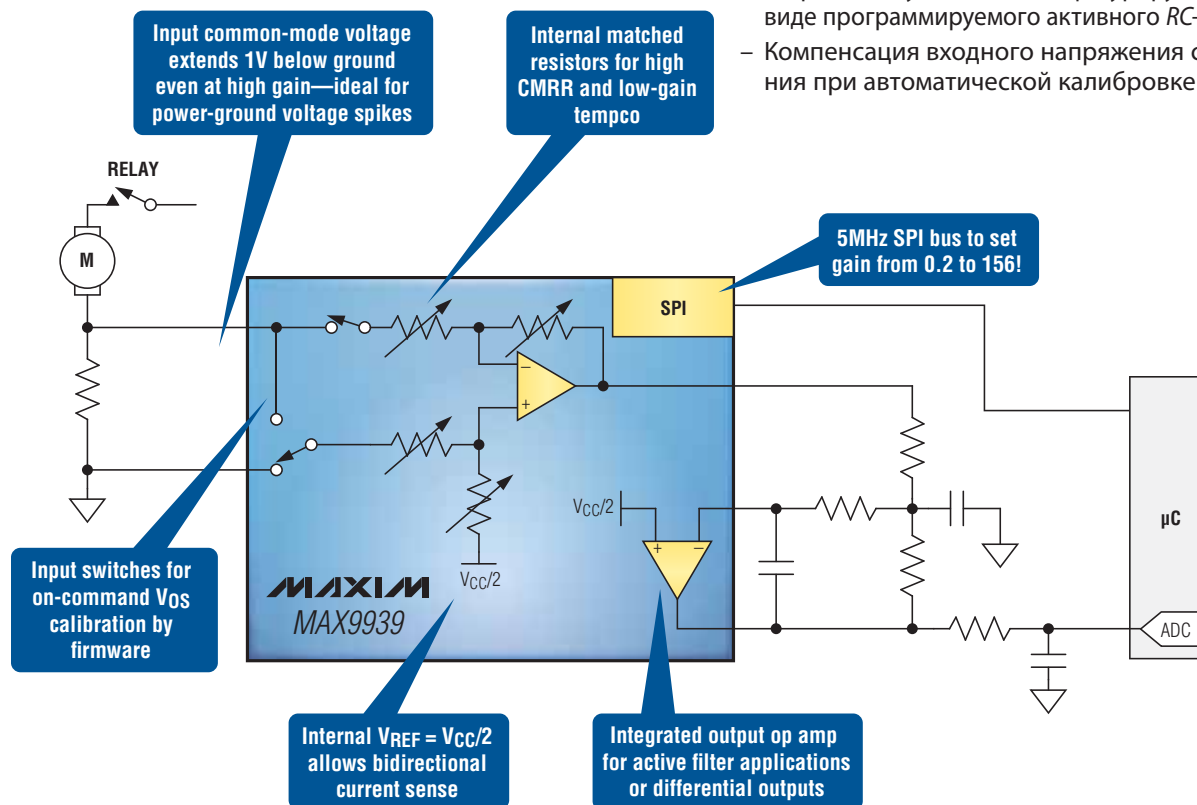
виде программируемого активного RC-

– Компенсация входного напряжения с ния при автоматической калибровке

Input common-mode voltage extends 1V below ground even at high gain—ideal for power-ground voltage spikes

Internal matched resistors for high CMRR and low-gain tempco

RELAY

M

5MHz SPI bus to set gain from 0.2 to 156!

SPI

–

+

$V_{CC}/2$

+

–

μC

$V_{CC}/2$

MAXIM

MAX9939

ADC

Input switches for on-command $V_{OS}$ calibration by firmware

Internal $V_{REF} = V_{CC}/2$ allows bidirectional current sense

Integrated output op amp for active filter applications or differential outputs